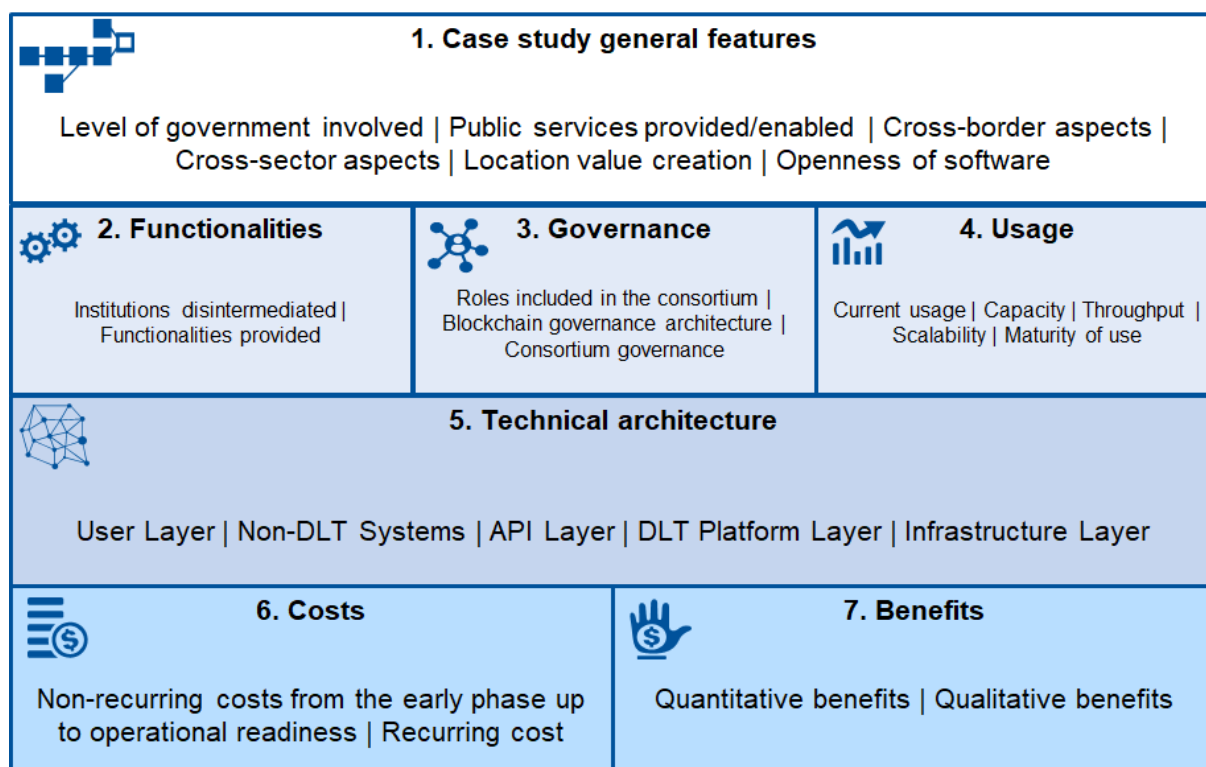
1. Case study general features

Level of government involved | Public services provided/enabled | Cross-border aspects | Cross-sector aspects | Location value creation | Openness of software

2. Functionalities

Institutions disintermediated | Functionalities provided

3. Governance

Roles included in the consortium | Blockchain governance architecture | Consortium governance

4. Usage

Current usage | Capacity | Throughput | Scalability | Maturity of use

5. Technical architecture

User Layer | Non-DLT Systems | API Layer | DLT Platform Layer | Infrastructure Layer

6. Costs

Non-recurring costs from the early phase up to operational readiness | Recurring cost

7. Benefits

Quantitative benefits | Qualitative benefits